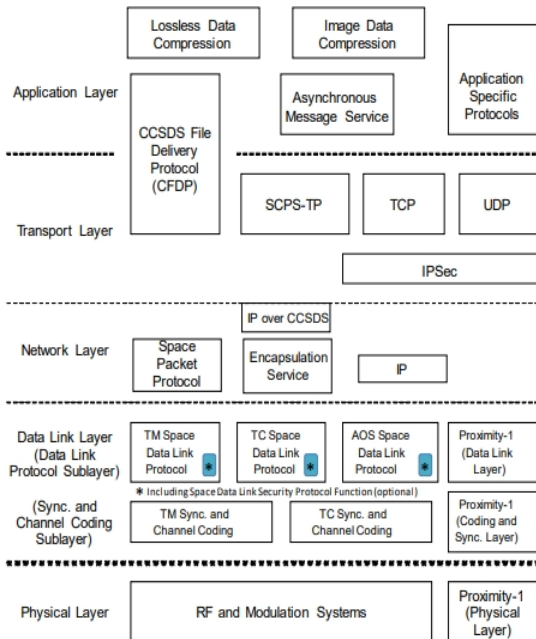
Lossless Data Compression

Image Data Compression

Application Layer

CCSDS File Delivery Protocol (CFDP)

Asynchronous Message Service

Application Specific Protocols

Transport Layer

SCPS-TP

TCP

UDP

IPSec

Network Layer

IP over CCSDS

Space Packet Protocol

Encapsulation Service

IP

Data Link Layer (Data Link Protocol Sublayer)

TM Space Data Link Protocol *

TC Space Data Link Protocol *

AOS Space Data Link Protocol *

Proximity-1 (Data Link Layer)

* Including Space Data Link Security Protocol Function (optional)

(Sync. and Channel Coding Sublayer)

TM Sync. and Channel Coding

TC Sync. and Channel Coding

Proximity-1 (Coding and Sync. Layer)

Physical Layer

RF and Modulation Systems

Proximity-1 (Physical Layer)